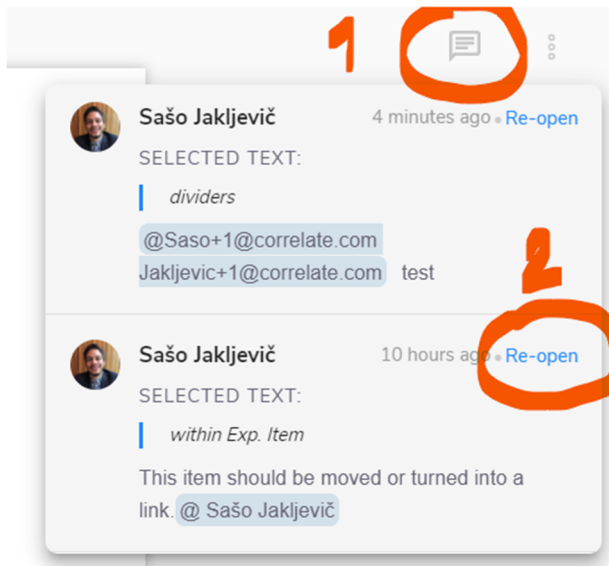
1

Sašo Jakljevič 4 minutes ago • Re-open

SELECTED TEXT:

dividers

@Saso+1@correlate.com Jakljevic+1@correlate.com test

2

Sašo Jakljevič 10 hours ago • Re-open

SELECTED TEXT:

within Exp. Item

This item should be moved or turned into a link. @ Sašo Jakljevič